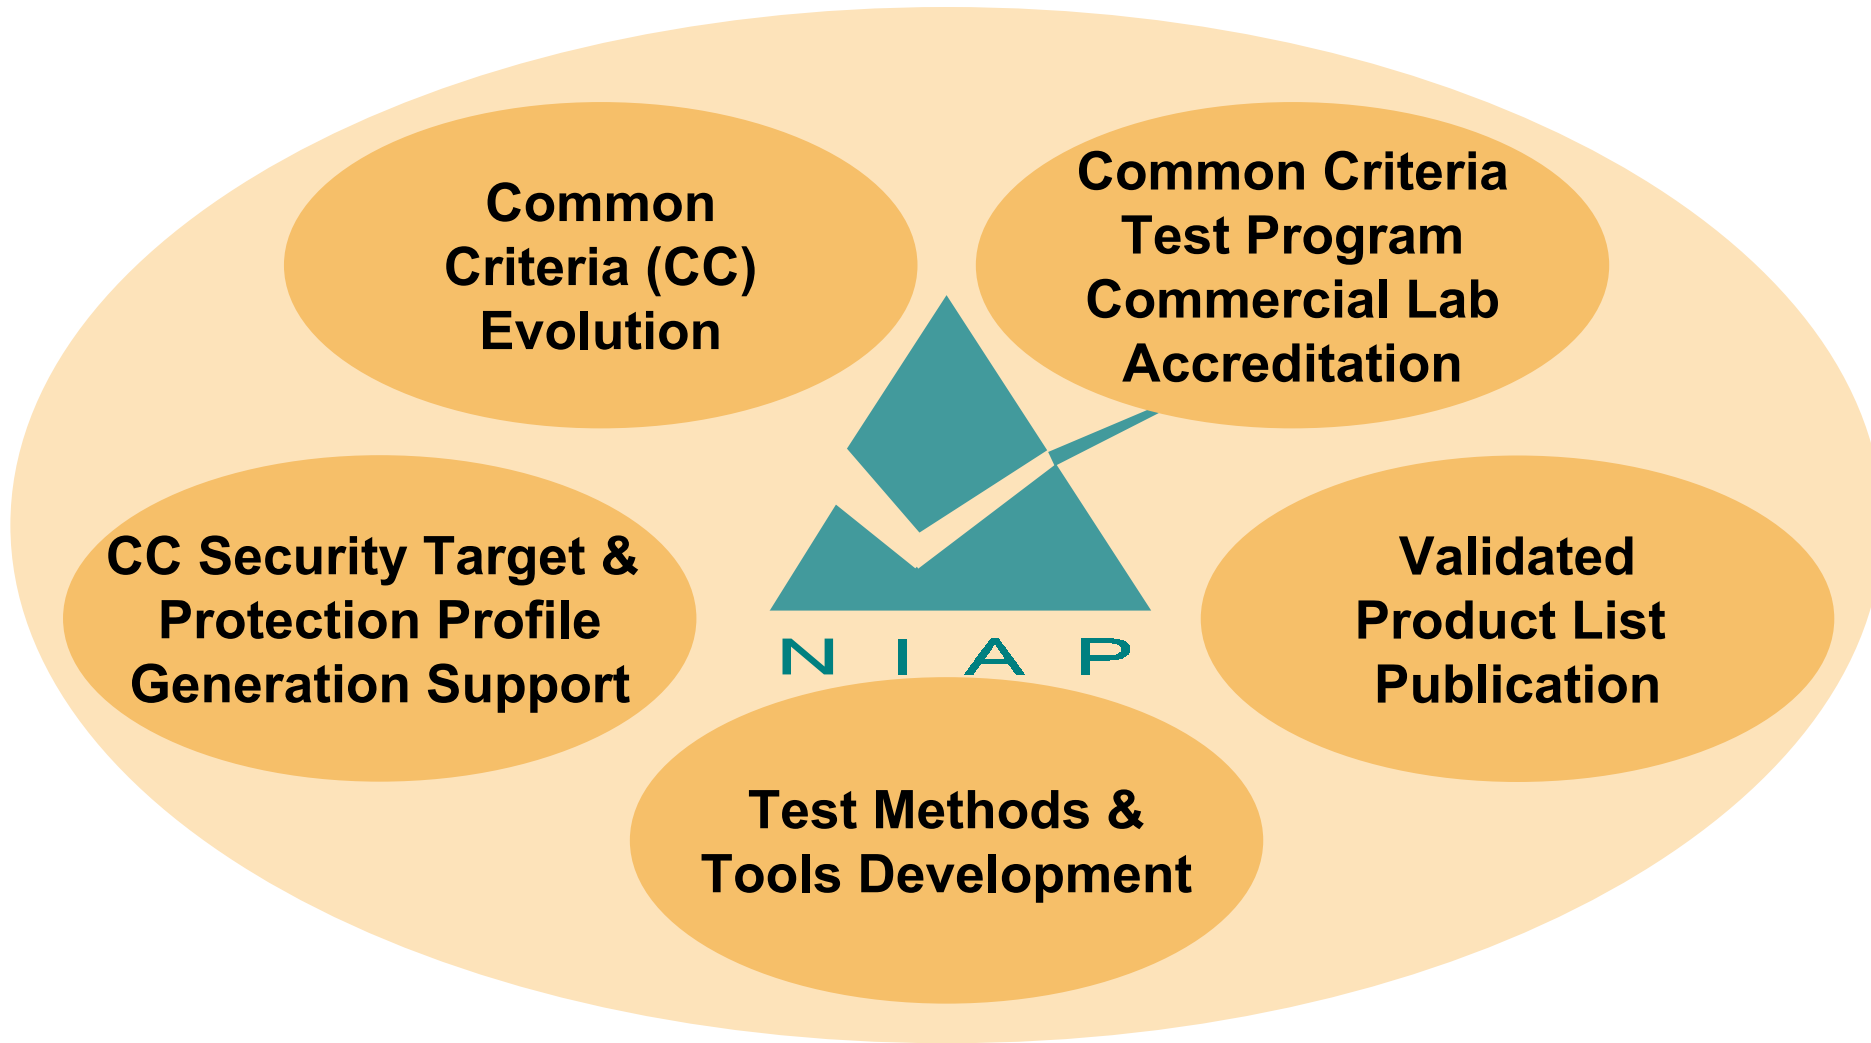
Common Criteria (CC) Evolution

Common Criteria Test Program Commercial Lab Accreditation

CC Security Target & Protection Profile Generation Support

NIAP

Validated Product List Publication

Test Methods & Tools Development